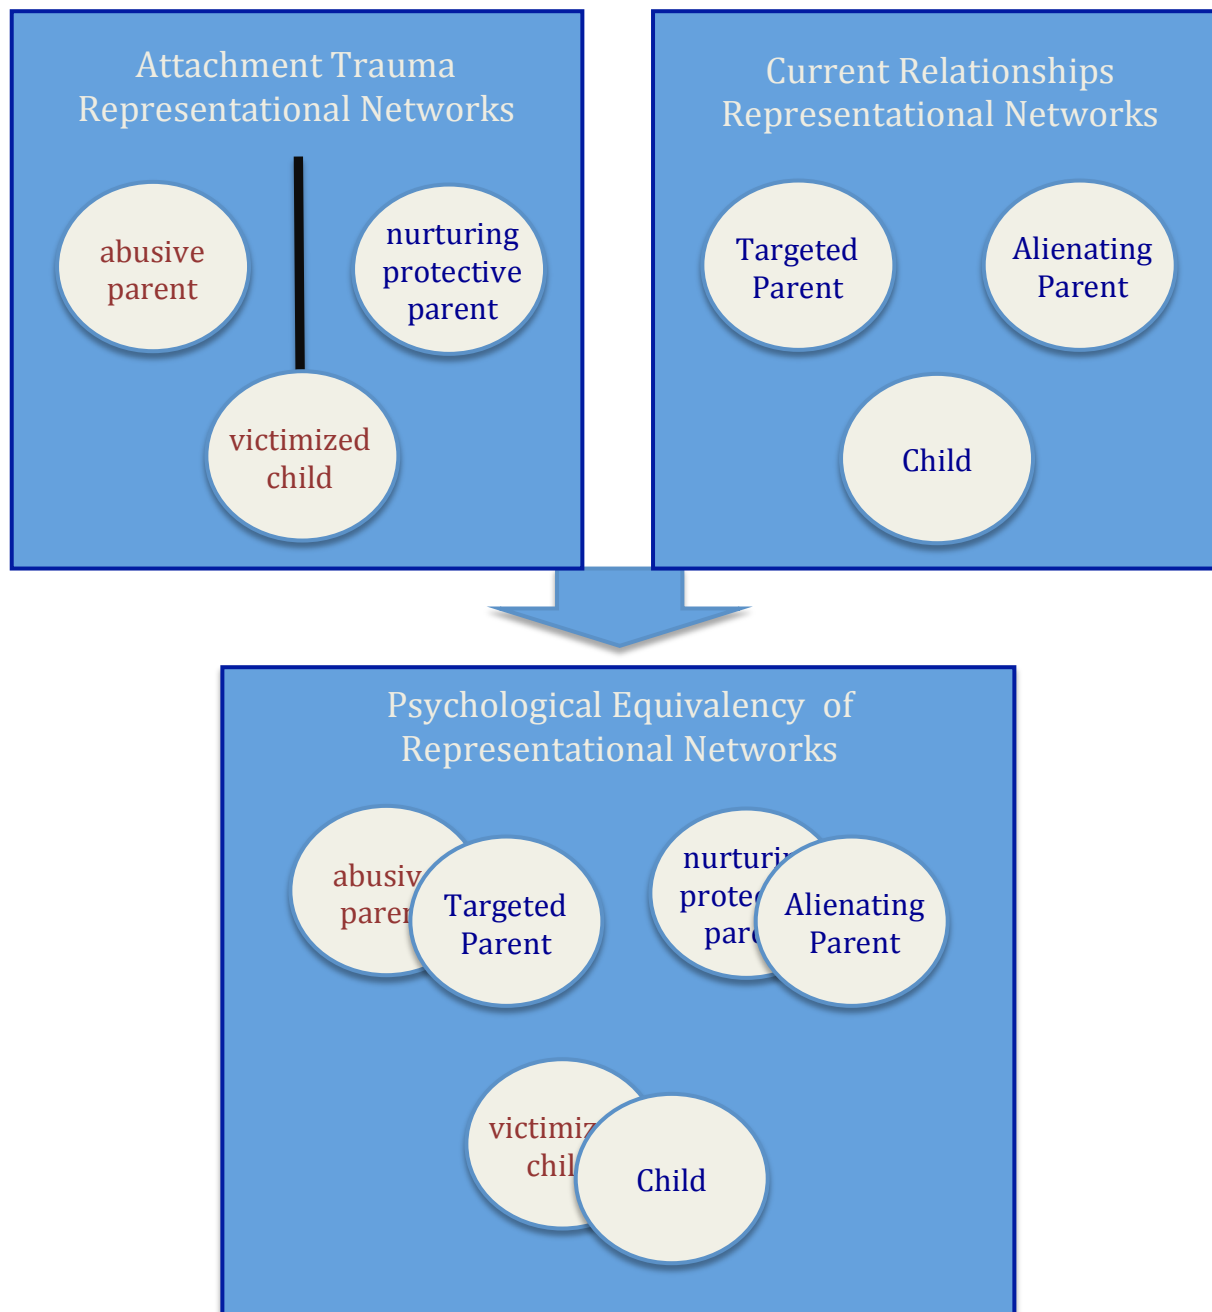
Attachment Trauma Representational Networks

abusive parent

nurturing protective parent

victimized child

Current Relationships Representational Networks

Targeted Parent

Alienating Parent

Child

Psychological Equivalency of Representational Networks

abusiv paren

Targeted Parent

nurturi protec par

Alienating Parent

victimiz chil

Child